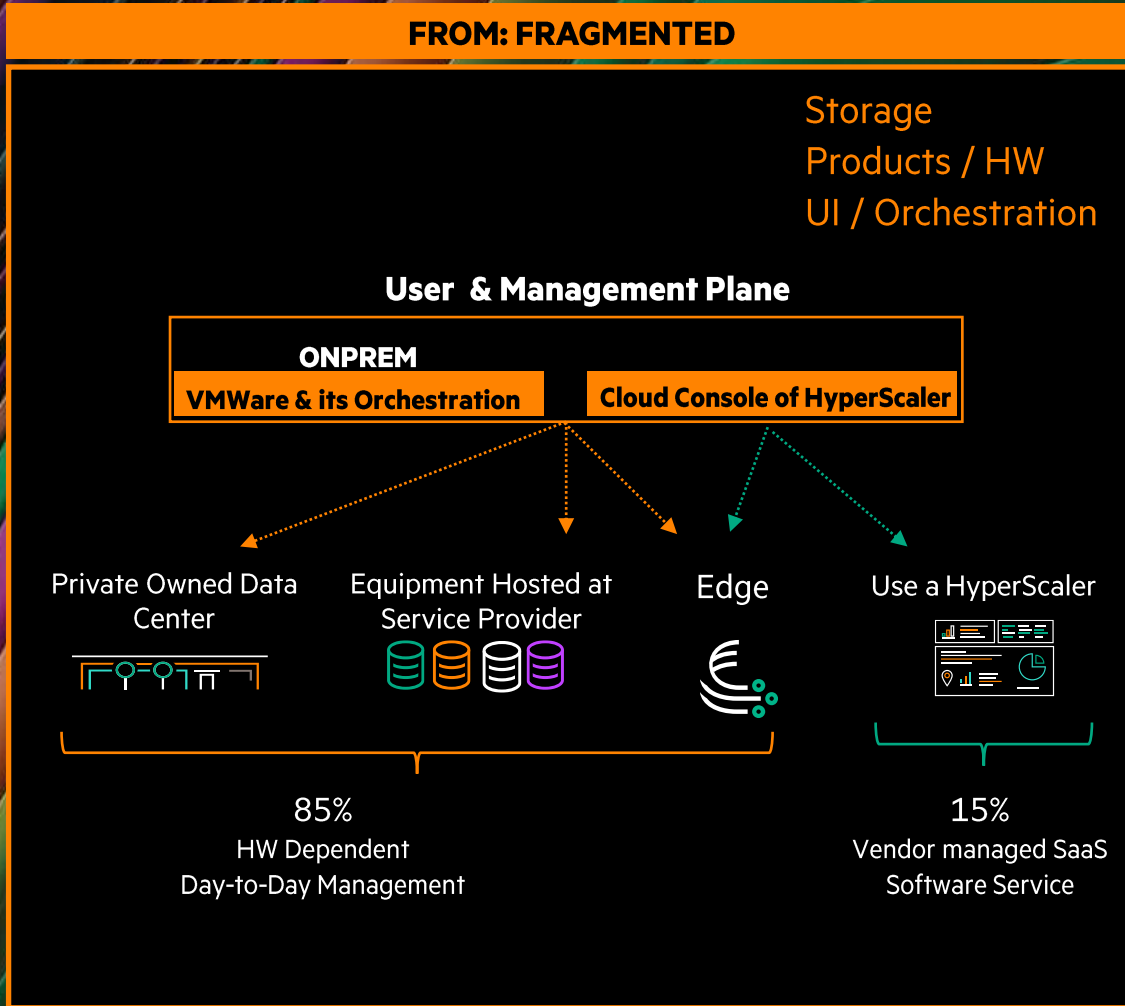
FROM: FRAGMENTED

Storage
Products / HW
UI / Orchestration

User & Management Plane

ONPREM
VMWare & its Orchestration

Cloud Console of HyperScaler

Private Owned Data Center

Equipment Hosted at Service Provider

Edge

Use a HyperScaler

85%
HW Dependent
Day-to-Day Management

15%
Vendor managed SaaS
Software Service